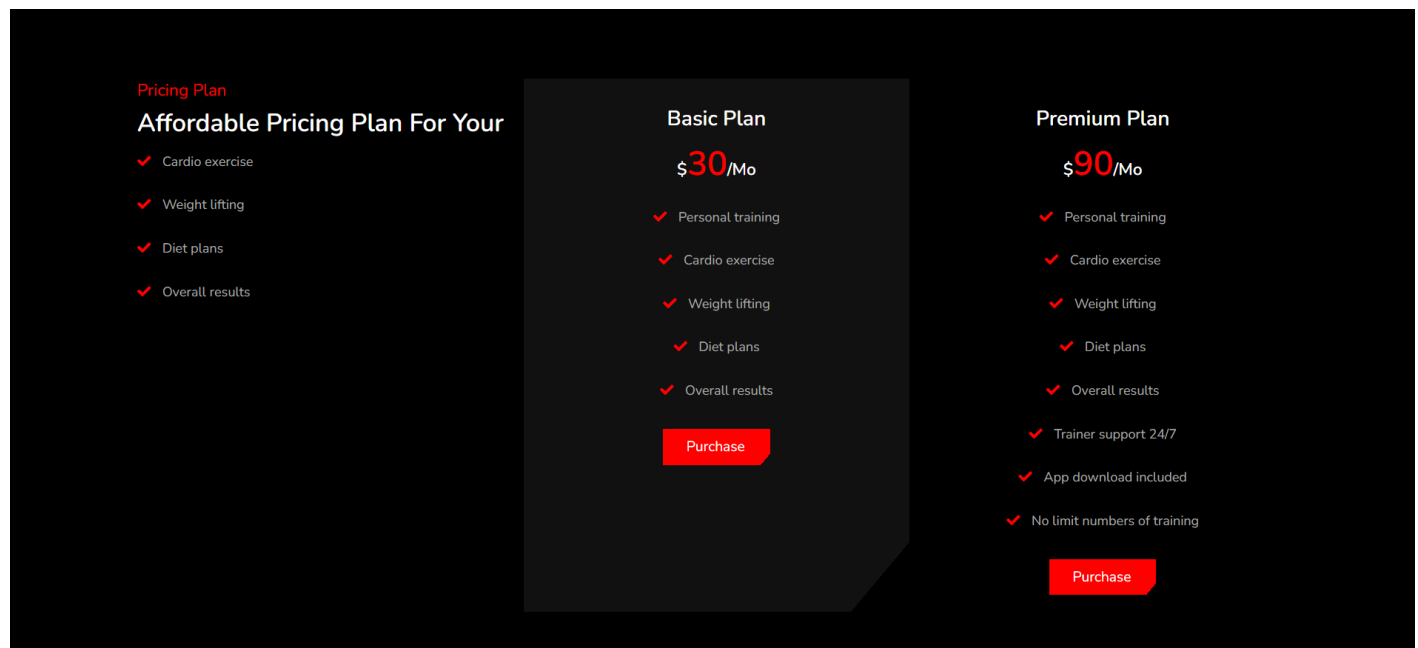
Pricing Plan

Affordable Pricing Plan For Your

Cardio exercise

Weight lifting

Diet plans

Overall results

Basic Plan

$30/Mo

Personal training

Cardio exercise

Weight lifting

Diet plans

Overall results

Purchase

Premium Plan

$90/Mo

Personal training

Cardio exercise

Weight lifting

Diet plans

Overall results

Trainer support 24/7

App download included

No limit numbers of training

Purchase